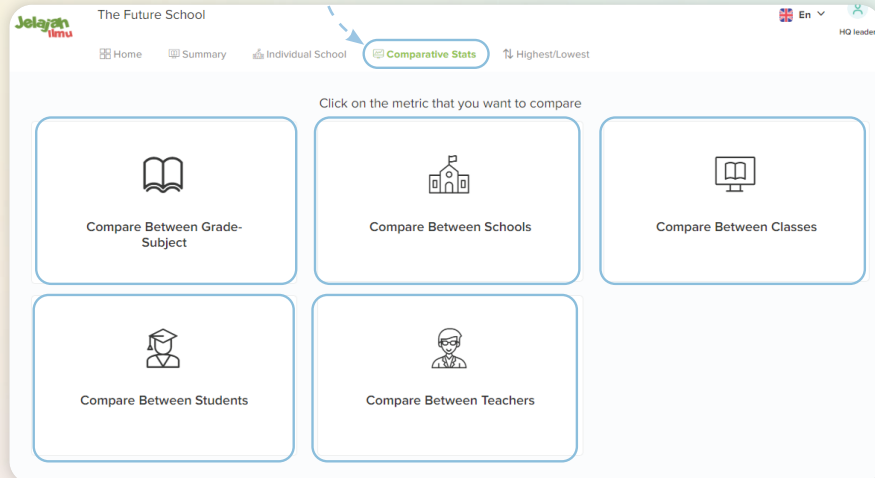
Jelajah Ilmu

The Future School

En

HQ leader

Home Summary Individual School Comparative Stats Highest/Lowest

Click on the metric that you want to compare

Compare Between Grade-Subject

Compare Between Schools

Compare Between Classes

Compare Between Students

Compare Between Teachers